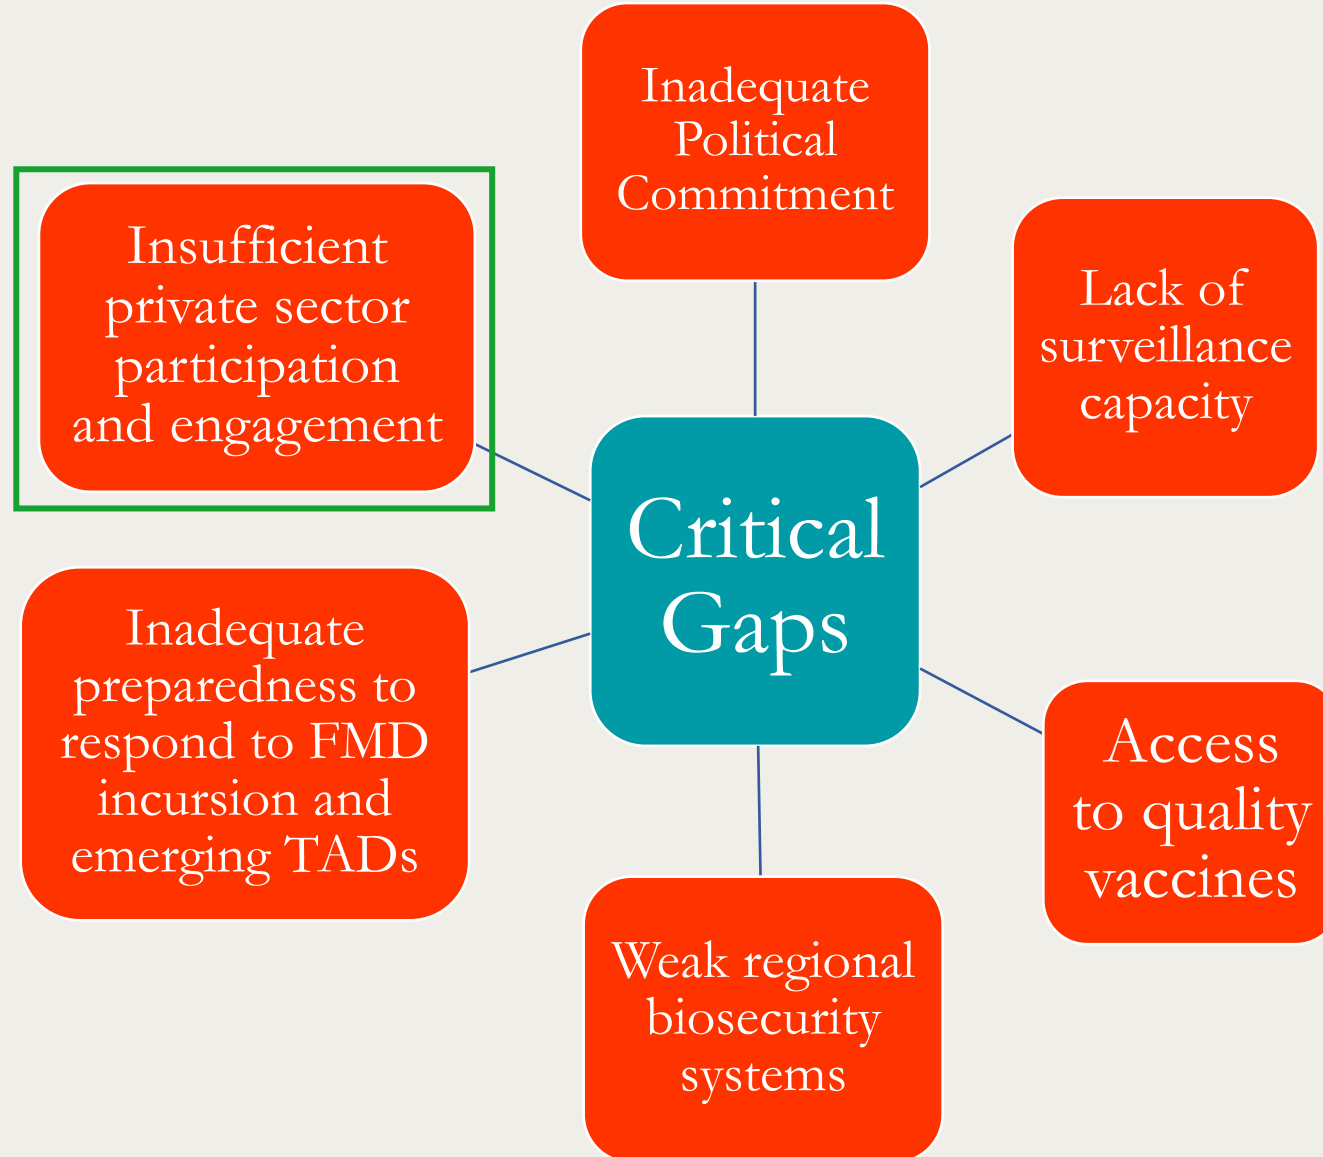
Inadequate Political Commitment

Insufficient private sector participation and engagement

Lack of surveillance capacity

Critical Gaps

Inadequate preparedness to respond to FMD incursion and emerging TADs

Access to quality vaccines

Weak regional biosecurity systems